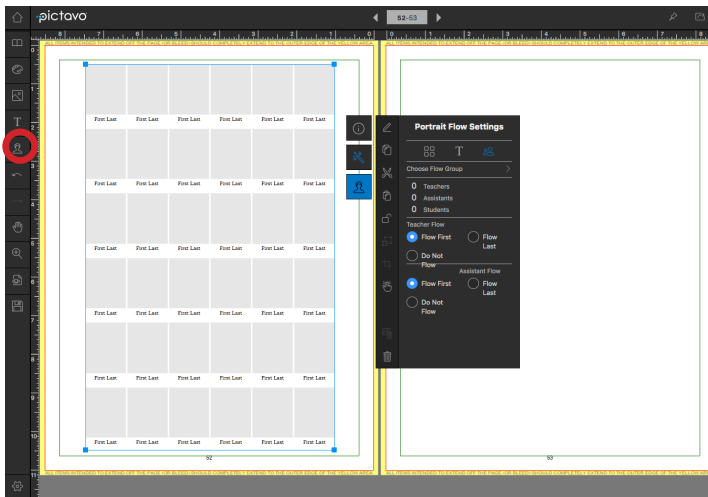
pictavo

52-53

ALL ITEMS INTENDED TO EXTEND OFF THE PAGE (OR BLEED) SHOULD COMPLETELY EXTEND TO THE OUTER EDGE OF THE YELLOW AREA

| First Last | First Last | First Last | First Last | First Last | First Last |
|---|---|---|---|---|---|
| First Last | First Last | First Last | First Last | First Last | First Last |
| First Last | First Last | First Last | First Last | First Last | First Last |
| First Last | First Last | First Last | First Last | First Last | First Last |
| First Last | First Last | First Last | First Last | First Last | First Last |
| First Last | First Last | First Last | First Last | First Last | First Last |

52

53

Portrait Flow Settings

Choose Flow Group

0 Teachers
0 Assistants
0 Students

Teacher Flow
Flow First
Flow Last
Do Not Flow

Assistant Flow
Flow First
Flow Last
Do Not Flow